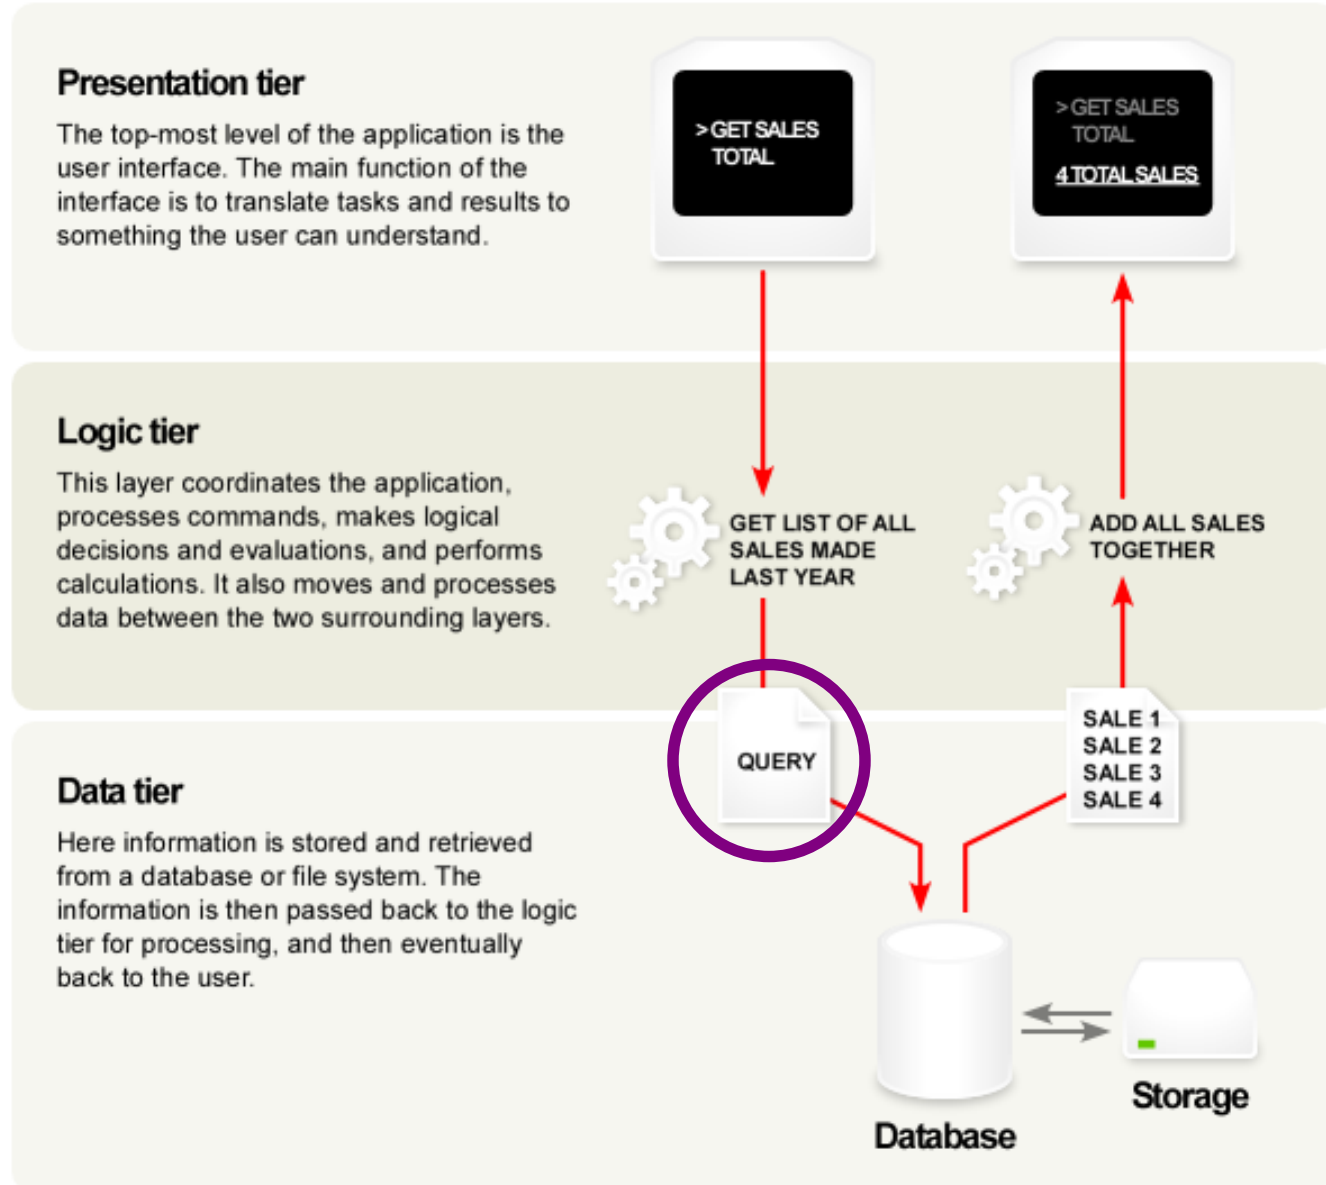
Presentation tier

The top-most level of the application is the user interface. The main function of the interface is to translate tasks and results to something the user can understand.

>GET SALES TOTAL

>GET SALES TOTAL

4 TOTAL SALES

Logic tier

This layer coordinates the application, processes commands, makes logical decisions and evaluations, and performs calculations. It also moves and processes data between the two surrounding layers.

GET LIST OF ALL SALES MADE LAST YEAR

ADD ALL SALES TOGETHER

QUERY

SALE 1
SALE 2
SALE 3
SALE 4

Data tier

Here information is stored and retrieved from a database or file system. The information is then passed back to the logic tier for processing, and then eventually back to the user.

Database

Storage